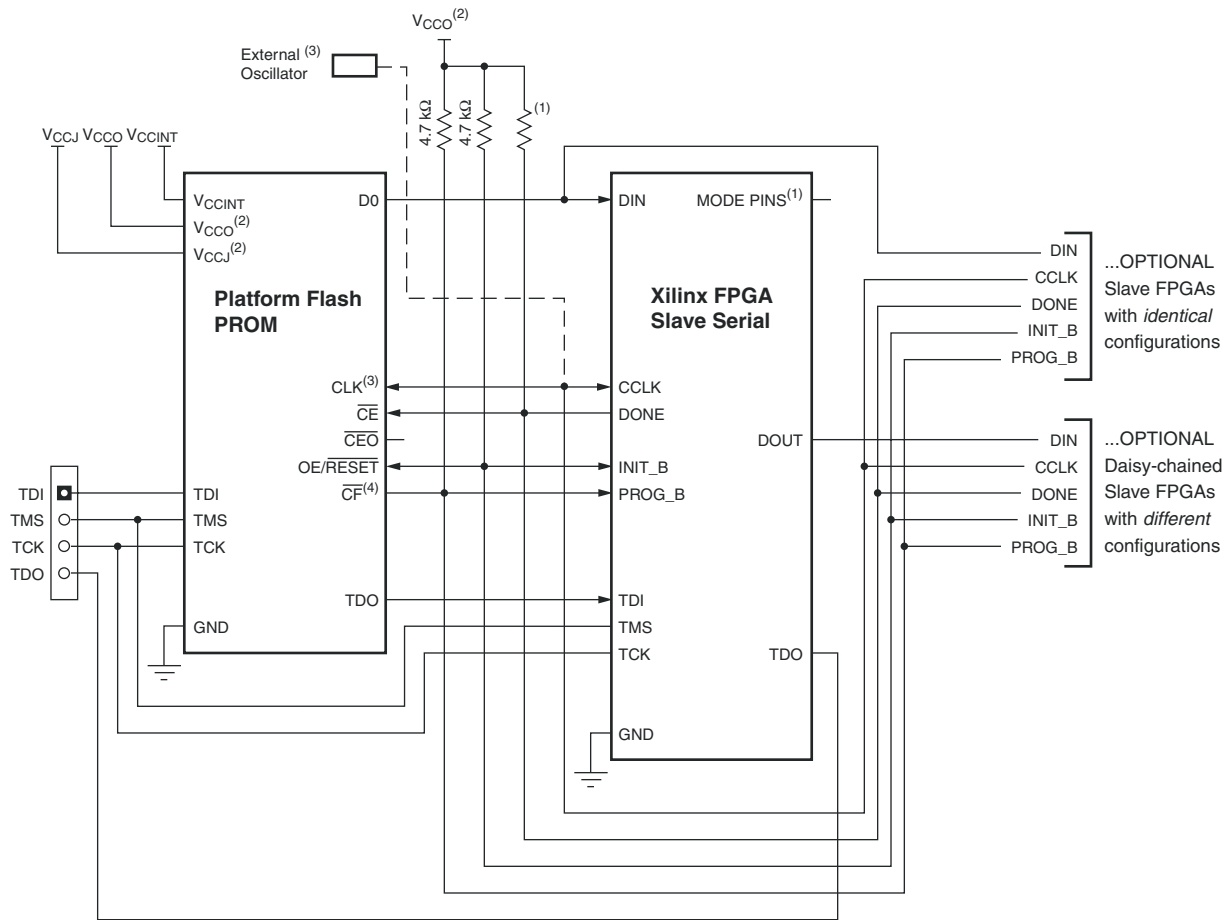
$V_{CCO}^{(2)}$

External $^{(3)}$ Oscillator

4.7 kΩ

4.7 kΩ

(1)

$V_{CCJ}$ $V_{CCO}$ $V_{CCINT}$

$V_{CCINT}$

$V_{CCO}^{(2)}$

$V_{CCJ}^{(2)}$

D0

Platform Flash PROM

$CLK^{(3)}$

$\overline{CE}$

$\overline{CEO}$

OE/$\overline{RESET}$

$\overline{CF}^{(4)}$

TDI

TMS

TCK

TDO

GND

TDI

TMS

TCK

TDO

DIN

MODE PINS$^{(1)}$

Xilinx FPGA Slave Serial

CCLK

DONE

INIT_B

PROG_B

DOUT

TDI

TMS

TCK

TDO

GND

DIN

CCLK

DONE

INIT_B

PROG_B

...OPTIONAL Slave FPGAs with *identical* configurations

DIN

CCLK

DONE

INIT_B

PROG_B

...OPTIONAL Daisy-chained Slave FPGAs with *different* configurations